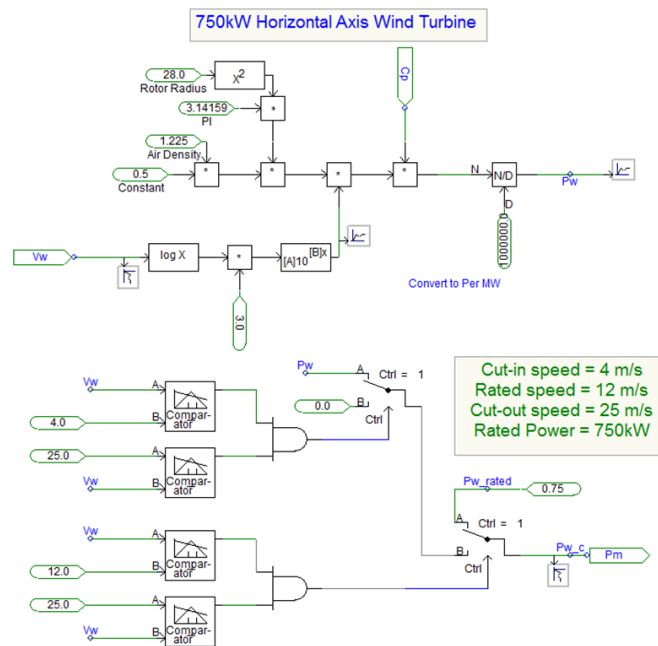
750kW Horizontal Axis Wind Turbine

28.0
Rotor Radius
$X^2$
3.14159
PI
*
1.225
Air Density
0.5
Constant
*
*
*
*
Cp
N
N/D
D
Pw
1000000.0
Convert to Per MW
Vw
log X
*
$[A]10^{[B]X}$
3.0

Pw
A
Ctrl = 1
0.0
B
Ctrl
Vw
A
B
Comparator
4.0
25.0
A
B
Comparator
Vw

Cut-in speed = 4 m/s
Rated speed = 12 m/s
Cut-out speed = 25 m/s
Rated Power = 750kW

Pw_rated
0.75
A
Ctrl = 1
B
Ctrl
Pw_c
Pm
Vw
A
B
Comparator
12.0
25.0
A
B
Comparator
Vw